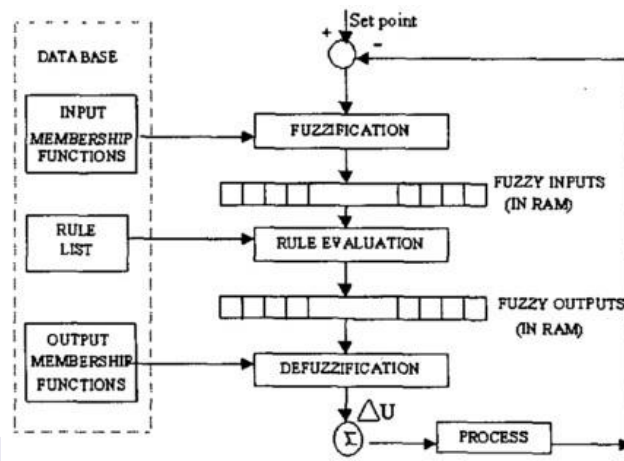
Set point

+

-

DATA BASE

INPUT MEMBERSHIP FUNCTIONS

FUZZIFICATION

FUZZY INPUTS (IN RAM)

RULE LIST

RULE EVALUATION

FUZZY OUTPUTS (IN RAM)

OUTPUT MEMBERSHIP FUNCTIONS

DEFUZZIFICATION

$\triangle U$

$\Sigma$

PROCESS